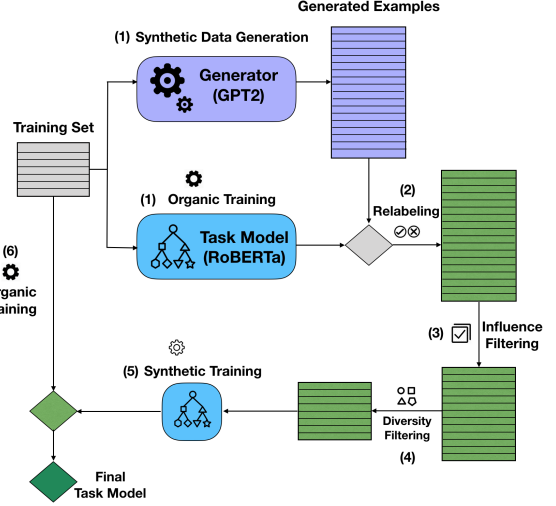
Generated Examples

(1) Synthetic Data Generation

Generator (GPT2)

Training Set

(1) Organic Training

(2) Relabeling

Task Model (RoBERTa)

(6) rganic aining

(3) Influence Filtering

(5) Synthetic Training

Diversity Filtering

(4)

Final Task Model